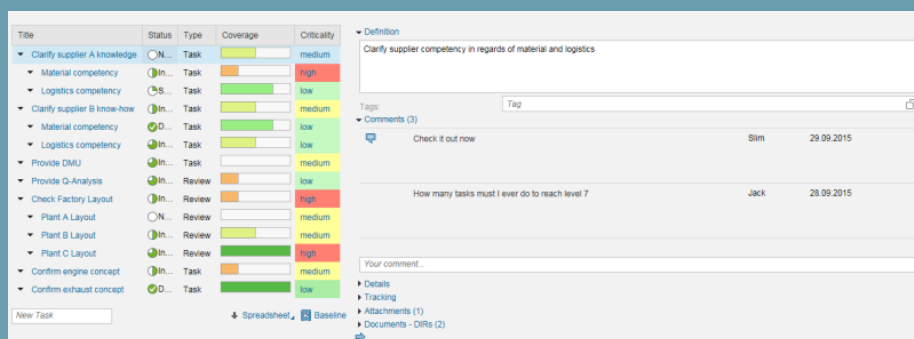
| Title | Status | Type | Coverage | Criticality |
|---|---|---|---|---|
| Clarify supplier A knowledge | N... | Task | | medium |
| Material competency | In... | Task | | high |
| Logistics competency | S... | Task | | low |
| Clarify supplier B know-how | In... | Task | | medium |
| Material competency | D... | Task | | low |
| Logistics competency | In... | Task | | low |
| Provide DMU | In... | Task | | medium |
| Provide Q-Analysis | In... | Review | | low |
| Check Factory Layout | In... | Review | | high |
| Plant A Layout | N... | Review | | medium |
| Plant B Layout | In... | Review | | medium |
| Plant C Layout | In... | Review | | high |
| Confirm engine concept | In... | Task | | medium |
| Confirm exhaust concept | D... | Task | | low |

New Task

Spreadsheet Baseline

Definition

Clarify supplier competency in regards of material and logistics

Tags: Tag

Comments (3)

| | | |
|---|---|---|
| Check it out now | Slim | 29.09.2015 |
| How many tasks must I ever do to reach level 7 | Jack | 28.09.2015 |

Your comment...

Details
Tracking
Attachments (1)
Documents - DIRs (2)